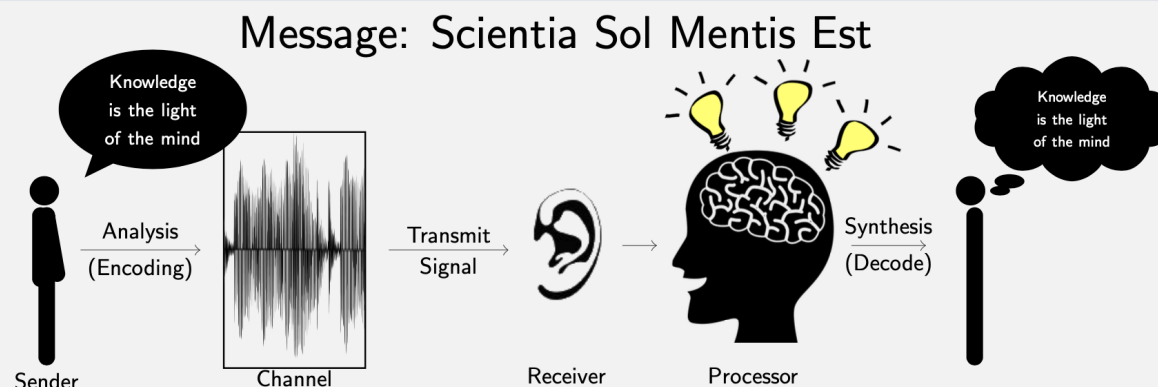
Message: Scientia Sol Mentis Est

Knowledge is the light of the mind

Analysis (Encoding)

Transmit Signal

Synthesis (Decode)

Knowledge is the light of the mind

Sender

Channel

Receiver

Processor